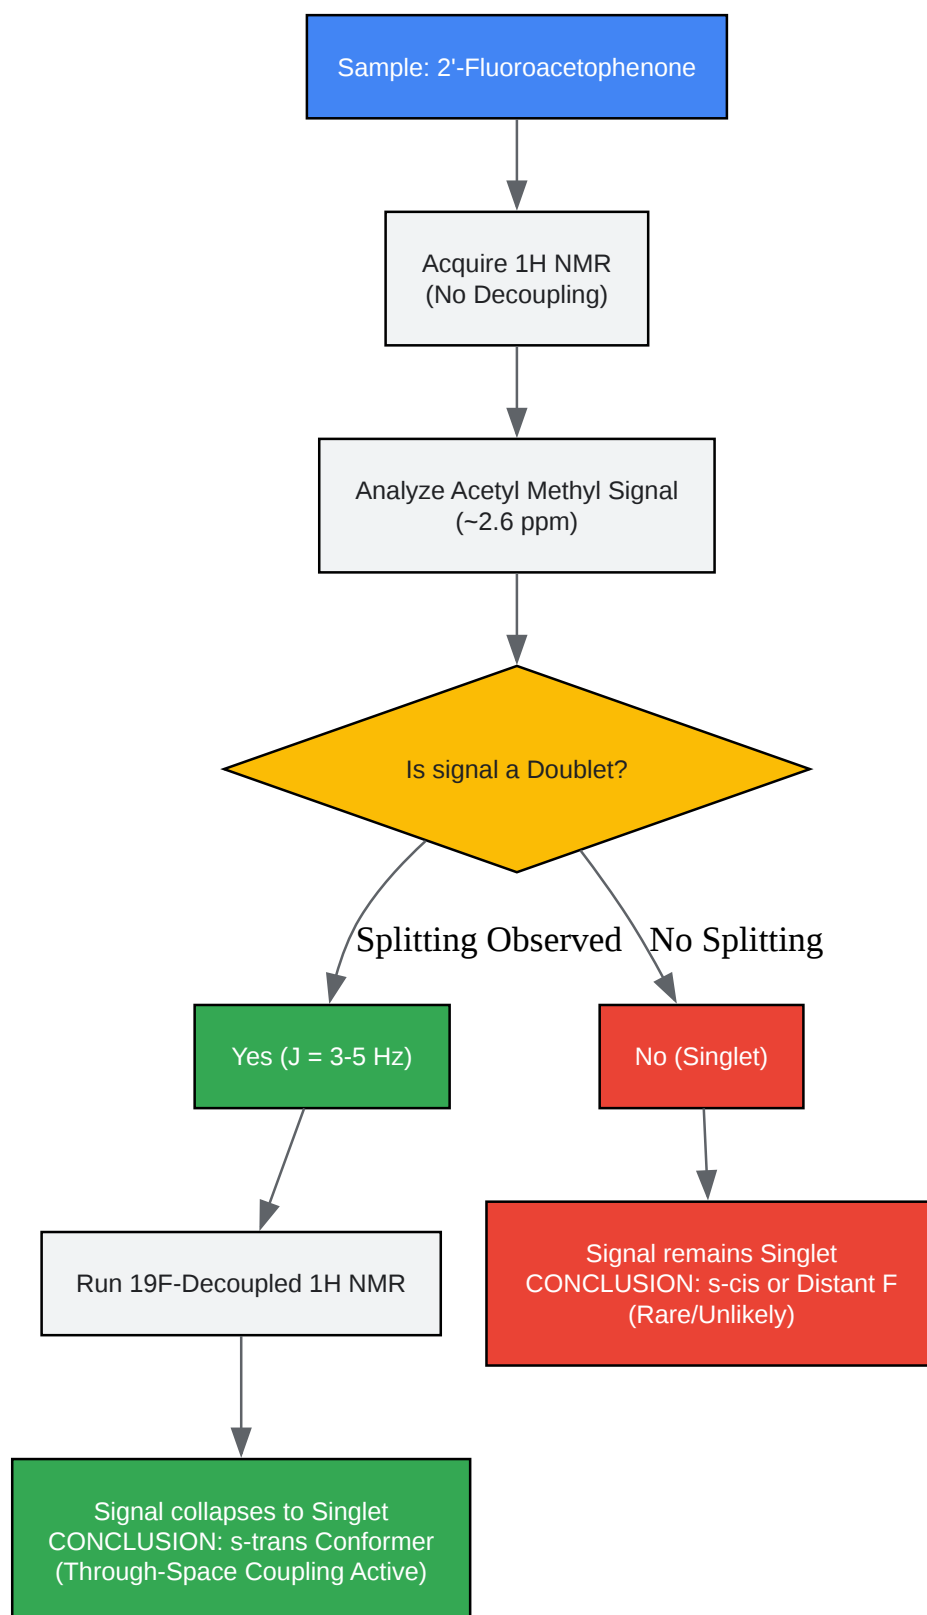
Sample: 2'-Fluoroacetophenone

Acquire 1H NMR
(No Decoupling)

Analyze Acetyl Methyl Signal
(~2.6 ppm)

Is signal a Doublet?

Splitting Observed

No Splitting

Yes (J = 3-5 Hz)

No (Singlet)

Run 19F-Decoupled 1H NMR

Signal remains Singlet
CONCLUSION: s-cis or Distant F
(Rare/Unlikely)

Signal collapses to Singlet
CONCLUSION: s-trans Conformer
(Through-Space Coupling Active)